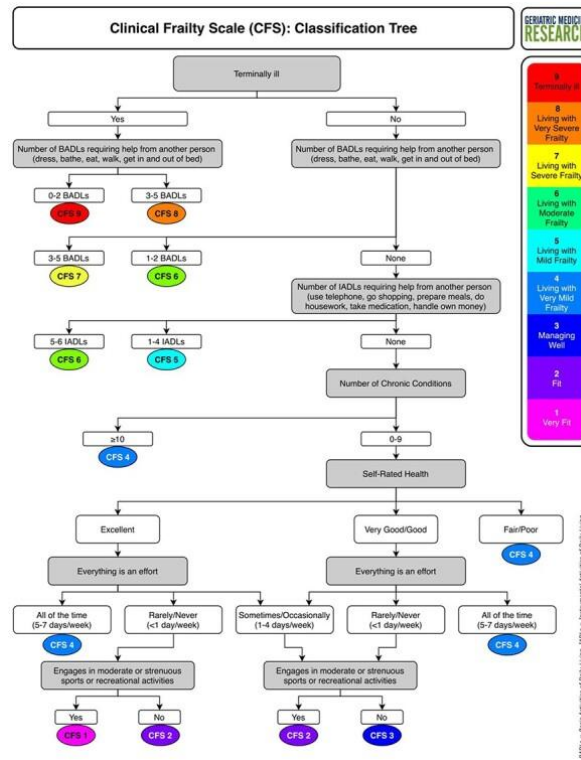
Clinical Frailty Scale (CFS): Classification Tree

GERIATRIC MEDICI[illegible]
RESEARC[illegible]

Terminally ill

Yes

No

Number of BADLs requiring help from another person (dress, bathe, eat, walk, get in and out of bed)

Number of BADLs requiring help from another person (dress, bathe, eat, walk, get in and out of bed)

0-2 BADLs
CFS 9

3-5 BADLs
CFS 8

3-5 BADLs
CFS 7

1-2 BADLs
CFS 6

None

Number of IADLs requiring help from another person (use telephone, go shopping, prepare meals, do housework, take medication, handle own money)

5-6 IADLs
CFS 6

1-4 IADLs
CFS 5

None

Number of Chronic Conditions

≥10
CFS 4

0-9

Self-Rated Health

Excellent

Very Good/Good

Fair/Poor
CFS 4

Everything is an effort

Everything is an effort

All of the time (5-7 days/week)
CFS 4

Rarely/Never (<1 day/week)

Sometimes/Occasionally (1-4 days/week)

Rarely/Never (<1 day/week)

All of the time (5-7 days/week)
CFS 4

Engages in moderate or strenuous sports or recreational activities

Engages in moderate or strenuous sports or recreational activities

Yes
CFS 1

No
CFS 2

Yes
CFS 2

No
CFS 3

9
Terminally ill

8
Living with Very Severe Frailty

7
Living with Severe Frailty

6
Living with Moderate Frailty

5
Living with Mild Frailty

4
Living with Very Mild Frailty

3
Managing Well

2
Fit

1
Very Fit

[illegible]